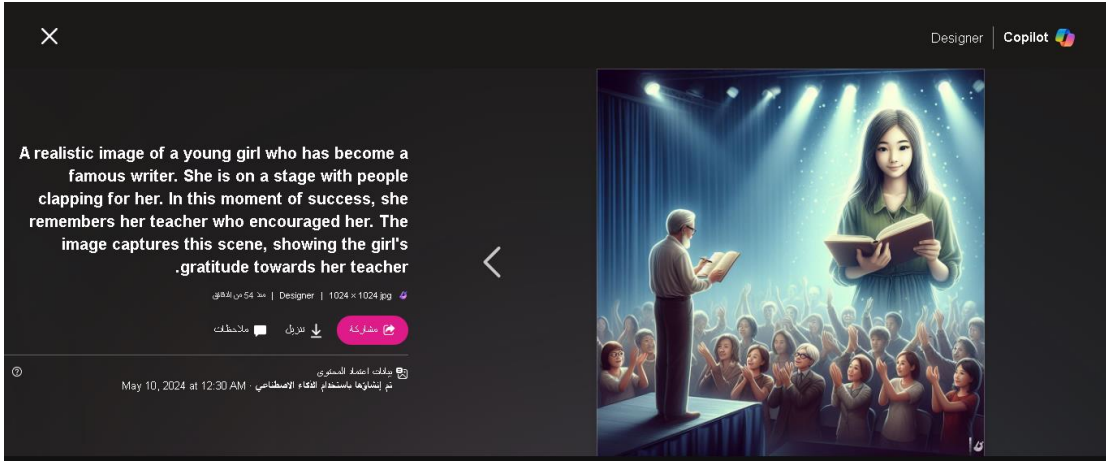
Designer | Copilot

A realistic image of a young girl who has become a famous writer. She is on a stage with people clapping for her. In this moment of success, she remembers her teacher who encouraged her. The image captures this scene, showing the girl's .gratitude towards her teacher

jpg. 1024 × 1024 | Designer | منذ 54 من الدقائق

مشاركة تنزيل ملاحظات

بيانات اعتماد المحتوى
تم إنشاؤها باستخدام الذكاء الاصطناعي · May 10, 2024 at 12:30 AM